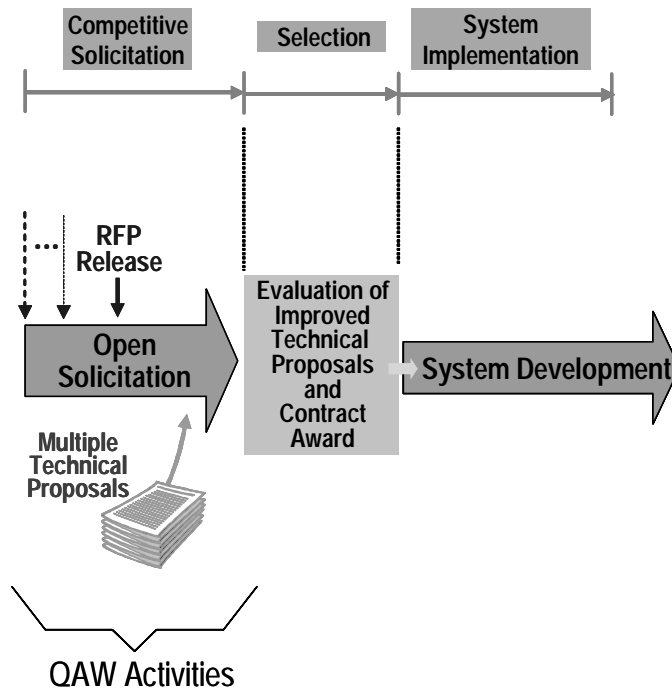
Competitive Solicitation

Selection

System Implementation

...

RFP Release

Open Solicitation

Multiple Technical Proposals

Evaluation of Improved Technical Proposals and Contract Award

System Development

QAW Activities